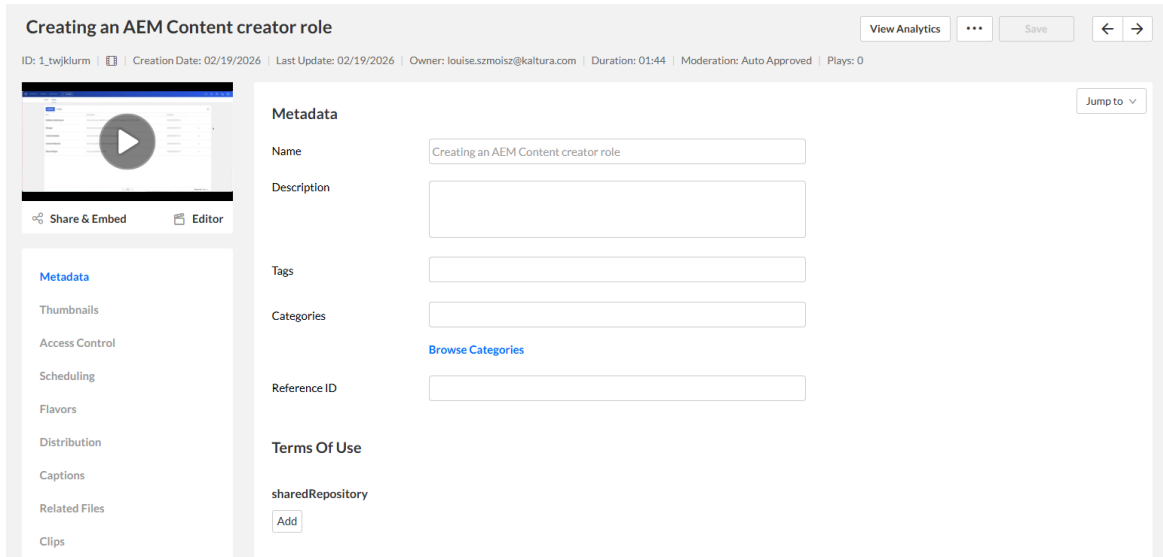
Creating an AEM Content creator role

View Analytics ••• Save ← →

ID: 1_twjklurm | Creation Date: 02/19/2026 | Last Update: 02/19/2026 | Owner: louise.szmoisz@kaltura.com | Duration: 01:44 | Moderation: Auto Approved | Plays: 0

Share & Embed Editor

Metadata
Thumbnails
Access Control
Scheduling
Flavors
Distribution
Captions
Related Files
Clips

Jump to

Metadata

Name Creating an AEM Content creator role

Description

Tags

Categories

Browse Categories

Reference ID

Terms Of Use

sharedRepository

Add